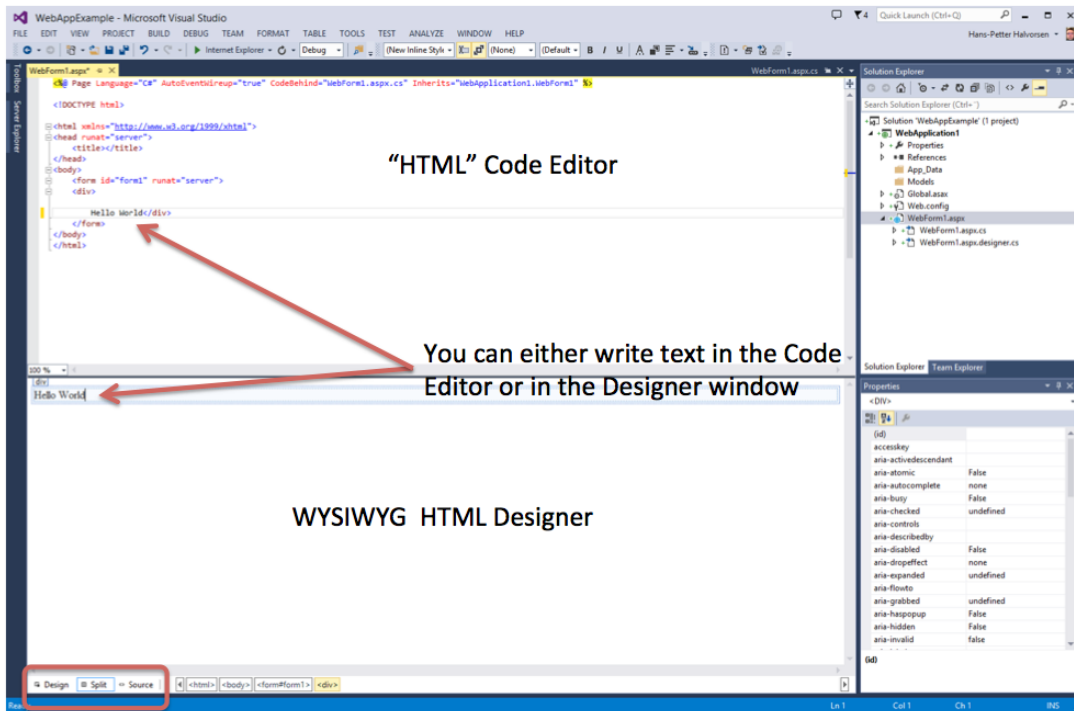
WebAppExample - Microsoft Visual Studio

FILE EDIT VIEW PROJECT BUILD DEBUG TEAM FORMAT TABLE TOOLS TEST ANALYZE WINDOW HELP

Quick Launch (Ctrl+Q)

Hans-Petter Halvorsen

Internet Explorer Debug (New Inline Style (None) (Default B I U

WebForm1.aspx* WebForm1.aspx.cs

Toolbox Server Explorer

<%@ Page Language="C#" AutoEventWireup="true" CodeBehind="WebForm1.aspx.cs" Inherits="WebApplication1.WebForm1" %>

<!DOCTYPE html>

<html xmlns="http://www.w3.org/1999/xhtml">
<head runat="server">
<title></title>
</head>
<body>
<form id="form1" runat="server">
<div>

Hello World</div>
</form>
</body>
</html>

"HTML" Code Editor

You can either write text in the Code Editor or in the Designer window

100 %

div
Hello World

WYSIWYG HTML Designer

Design Split Source <html> <body> <form#form1> <div>

Solution Explorer

Search Solution Explorer (Ctrl+;)

Solution 'WebAppExample' (1 project)
WebApplication1
Properties
References
App_Data
Models
Global.asax
Web.config
WebForm1.aspx
WebForm1.aspx.cs
WebForm1.aspx.designer.cs

Solution Explorer Team Explorer

Properties
<DIV>

| | |
|---|---|
| (id) | |
| accesskey | |
| aria-activedescendant | |
| aria-atomic | False |
| aria-autocomplete | none |
| aria-busy | False |
| aria-checked | undefined |
| aria-controls | |
| aria-describedby | |
| aria-disabled | False |
| aria-dropeffect | none |
| aria-expanded | undefined |
| aria-flowto | |
| aria-grabbed | undefined |
| aria-haspopup | False |
| aria-hidden | False |
| aria-invalid | false |

(id)

Rea Ln 1 Col 1 Ch 1 INS